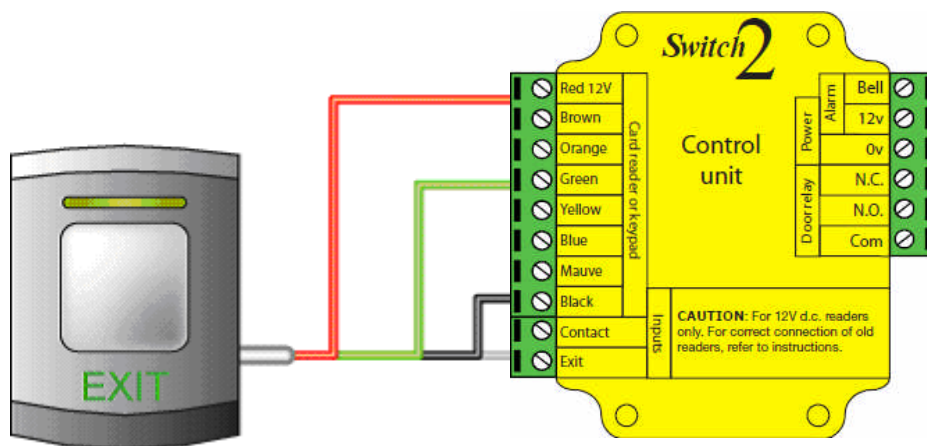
Switch2

Red 12V
Brown
Orange
Green
Yellow
Blue
Mauve
Black

Card reader or keypad

Contact
Exit

Inputs

Control unit

Power
Alarm
Bell
12v
0v

Door relay
N.C.
N.O.
Com

**CAUTION**: For 12V d.c. readers only. For correct connection of old readers, refer to instructions.

EXIT